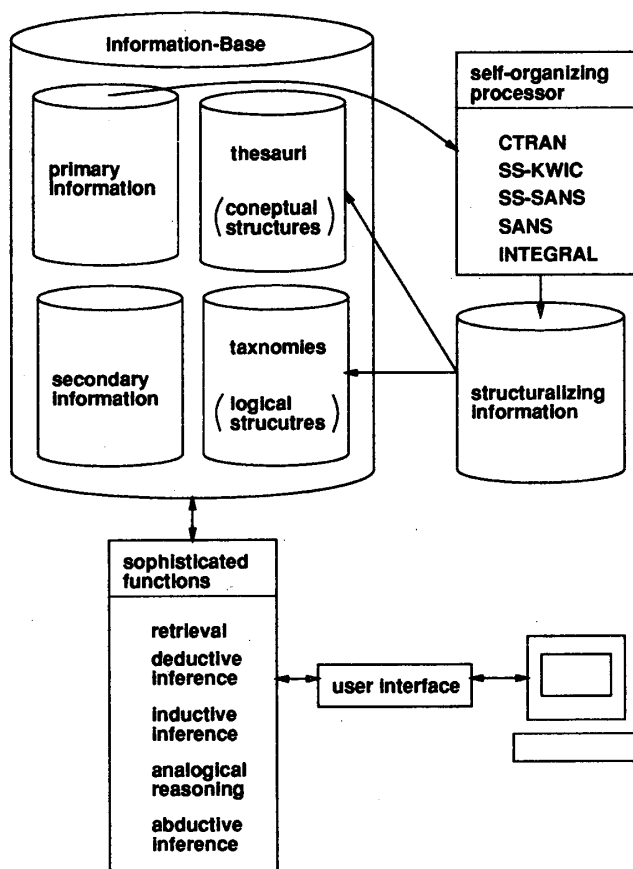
Information-Base

primary information

thesauri

( coneptual structures )

secondary information

taxnomies

( logical strucutres )

self-organizing processor

CTRAN
SS-KWIC
SS-SANS
SANS
INTEGRAL

structuralizing information

sophisticated functions

retrieval
deductive inference
inductive inference
analogical reasoning
abductive inference

user interface